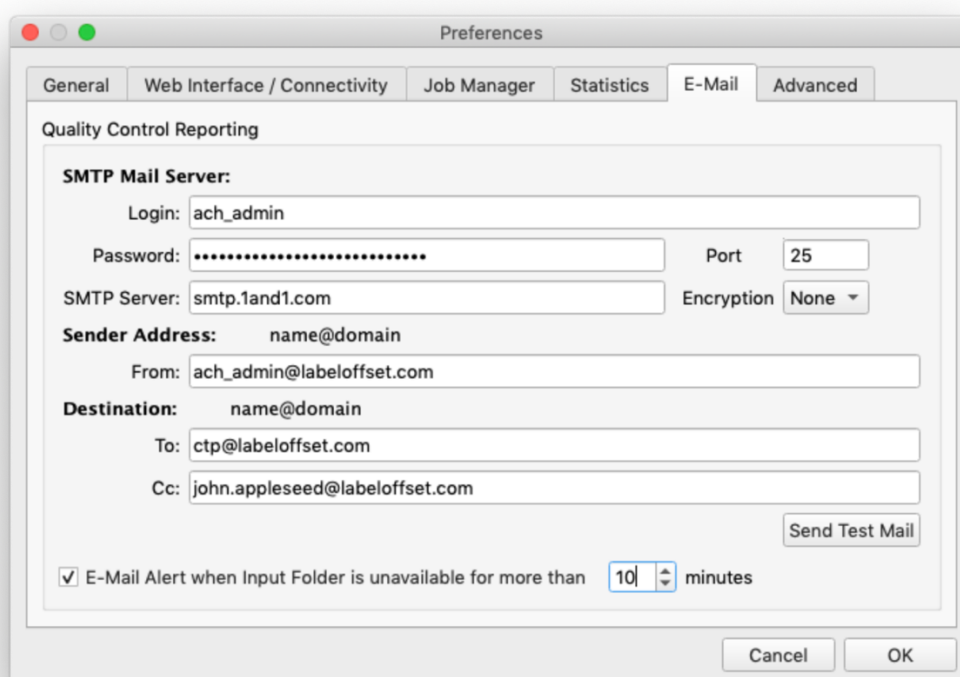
Preferences

General | Web Interface / Connectivity | Job Manager | Statistics | E-Mail | Advanced

Quality Control Reporting

SMTP Mail Server:

Login: ach_admin

Password: ••••••••••••••••••••••••••••••

Port 25

SMTP Server: smtp.1and1.com

Encryption None

Sender Address: name@domain

From: ach_admin@labeloffset.com

Destination: name@domain

To: ctp@labeloffset.com

Cc: john.appleseed@labeloffset.com

Send Test Mail

☑ E-Mail Alert when Input Folder is unavailable for more than 10 minutes

Cancel

OK